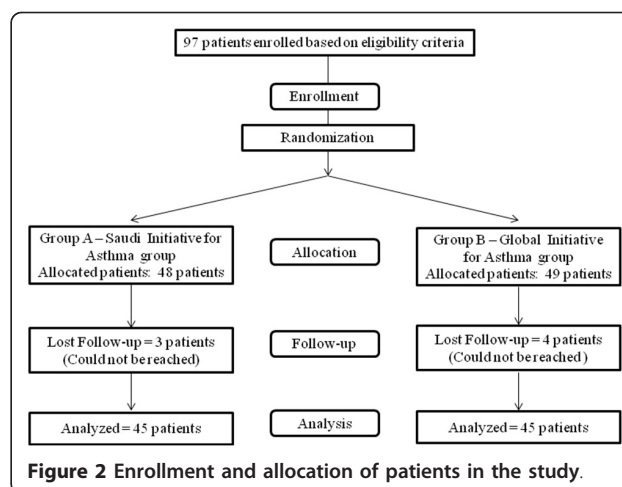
97 patients enrolled based on eligibility criteria

Enrollment

Randomization

Group A – Saudi Initiative for Asthma group
Allocated patients: 48 patients

Allocation

Group B – Global Initiative for Asthma group
Allocated patients: 49 patients

Lost Follow-up = 3 patients
(Could not be reached)

Follow-up

Lost Follow-up = 4 patients
(Could not be reached)

Analyzed = 45 patients

Analysis

Analyzed = 45 patients

Figure 2 Enrollment and allocation of patients in the study.